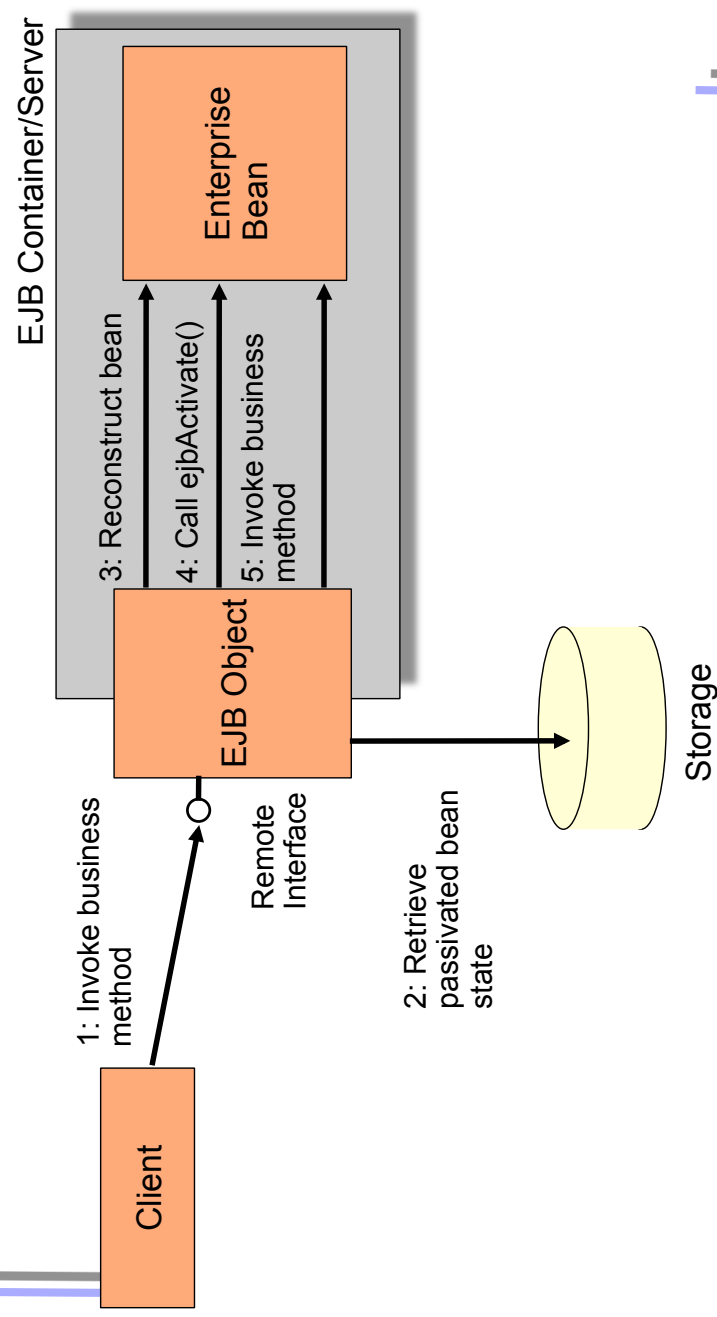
EJB Container/Server

Enterprise Bean

3: Reconstruct bean

4: Call ejbActivate()

5: Invoke business method

EJB Object

1: Invoke business method

Remote Interface

2: Retrieve passivated bean state

Storage

Client